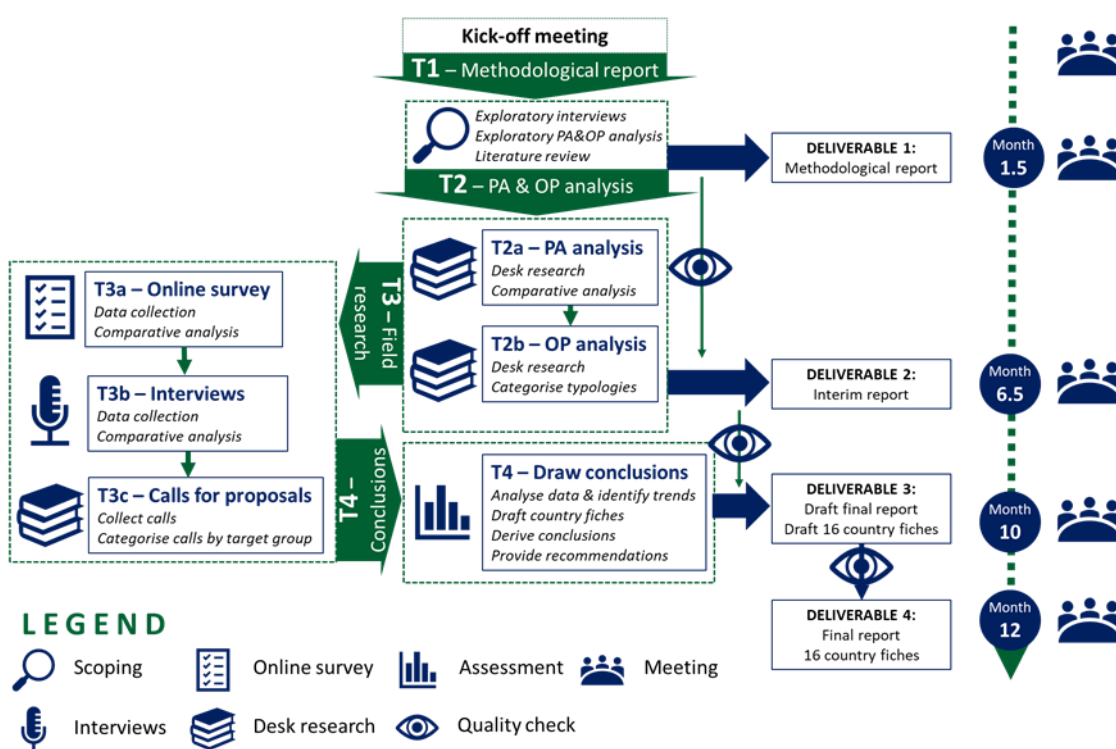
Kick-off meeting

T1 – Methodological report

Exploratory interviews
Exploratory PA&OP analysis
Literature review

DELIVERABLE 1:
Methodological report

Month
1.5

T2 – PA & OP analysis

T2a – PA analysis
Desk research
Comparative analysis

T3 – Field research

T3a – Online survey
Data collection
Comparative analysis

T2b – OP analysis
Desk research
Categorise typologies

DELIVERABLE 2:
Interim report

Month
6.5

T3b – Interviews
Data collection
Comparative analysis

T4 – Conclusions

T4 – Draw conclusions
Analyse data & identify trends
Draft country fiches
Derive conclusions
Provide recommendations

T3c – Calls for proposals
Collect calls
Categorise calls by target group

DELIVERABLE 3:
Draft final report
Draft 16 country fiches

Month
10

DELIVERABLE 4:
Final report
16 country fiches

Month
12

LEGEND
Scoping
Online survey
Assessment
Meeting
Interviews
Desk research
Quality check